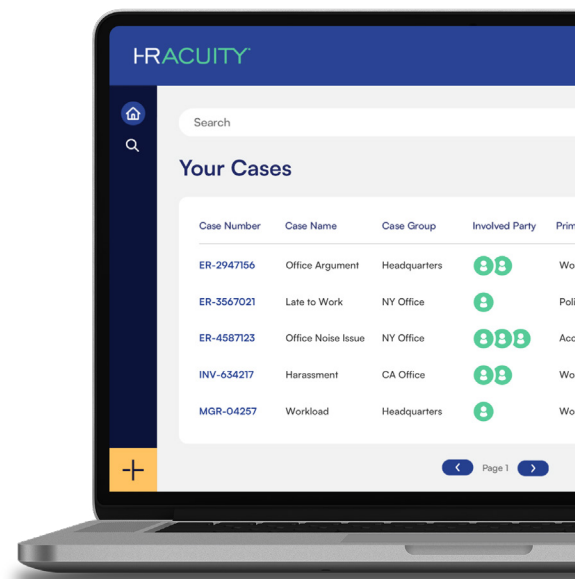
HRACUITY

Search

Your Cases

| Case Number | Case Name | Case Group | Involved Party | Prim |
|---|---|---|---|---|
| ER-2947156 | Office Argument | Headquarters | | Wo |
| ER-3567021 | Late to Work | NY Office | | Poli |
| ER-4587123 | Office Noise Issue | NY Office | | Acc |
| INV-634217 | Harassment | CA Office | | Wo |
| MGR-04257 | Workload | Headquarters | | Wo |

Page 1